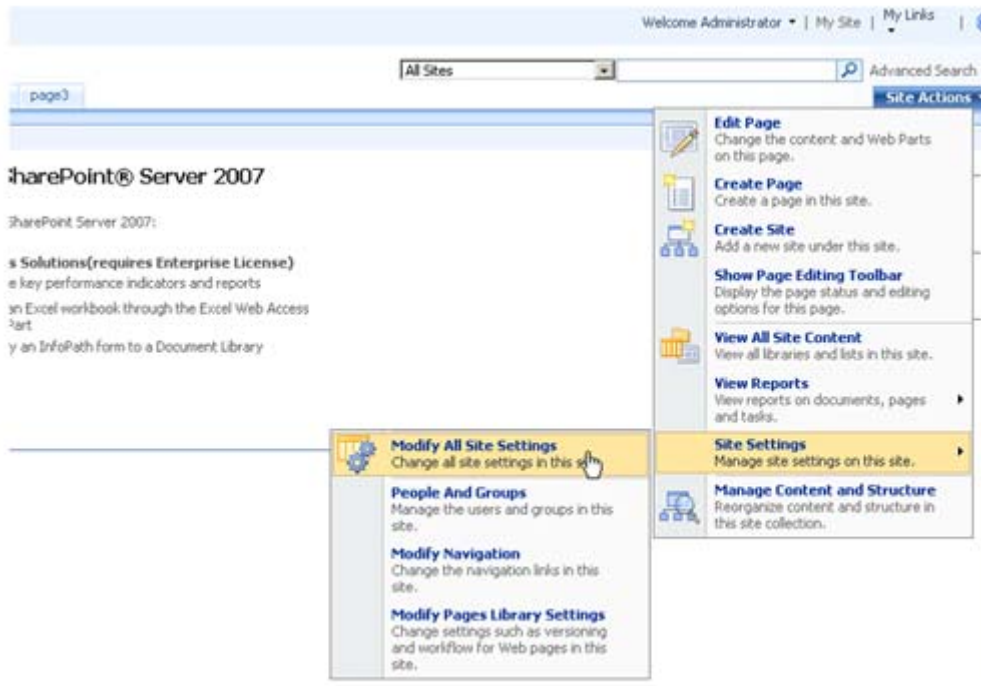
Welcome Administrator ▾ | My Site | My Links ▾ |

All Sites

Advanced Search

page3

Site Actions ▾

Edit Page
Change the content and Web Parts on this page.

Create Page
Create a page in this site.

Create Site
Add a new site under this site.

Show Page Editing Toolbar
Display the page status and editing options for this page.

View All Site Content
View all libraries and lists in this site.

View Reports
View reports on documents, pages and tasks.

Site Settings
Manage site settings on this site.

Manage Content and Structure
Reorganize content and structure in this site collection.

:harePoint® Server 2007

SharePoint Server 2007:

s Solutions(requires Enterprise License)
e key performance indicators and reports
an Excel workbook through the Excel Web Access Part
y an InfoPath form to a Document Library

Modify All Site Settings
Change all site settings in this s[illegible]

People And Groups
Manage the users and groups in this site.

Modify Navigation
Change the navigation links in this site.

Modify Pages Library Settings
Change settings such as versioning and workflow for Web pages in this site.